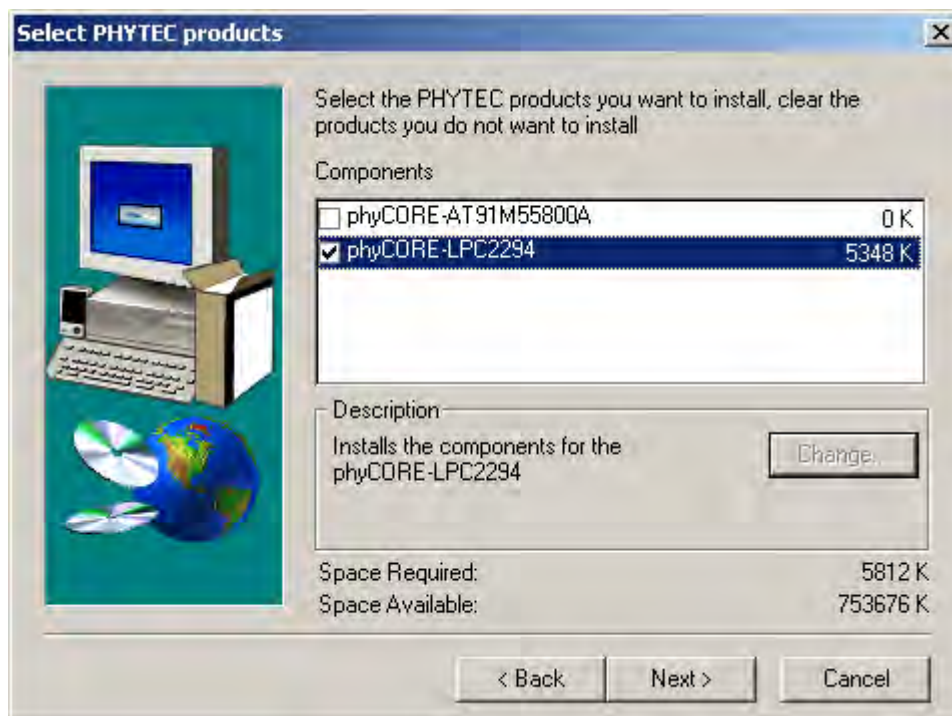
Select PHYTEC products

Select the PHYTEC products you want to install, clear the products you do not want to install

Components

| | | |
|---|---|---|
| ☐ | phyCORE-AT91M55800A | 0 K |
| ☑ | phyCORE-LPC2294 | 5348 K |

Description

Installs the components for the phyCORE-LPC2294

Change...

Space Required: 5812 K
Space Available: 753676 K

< Back
Next >
Cancel